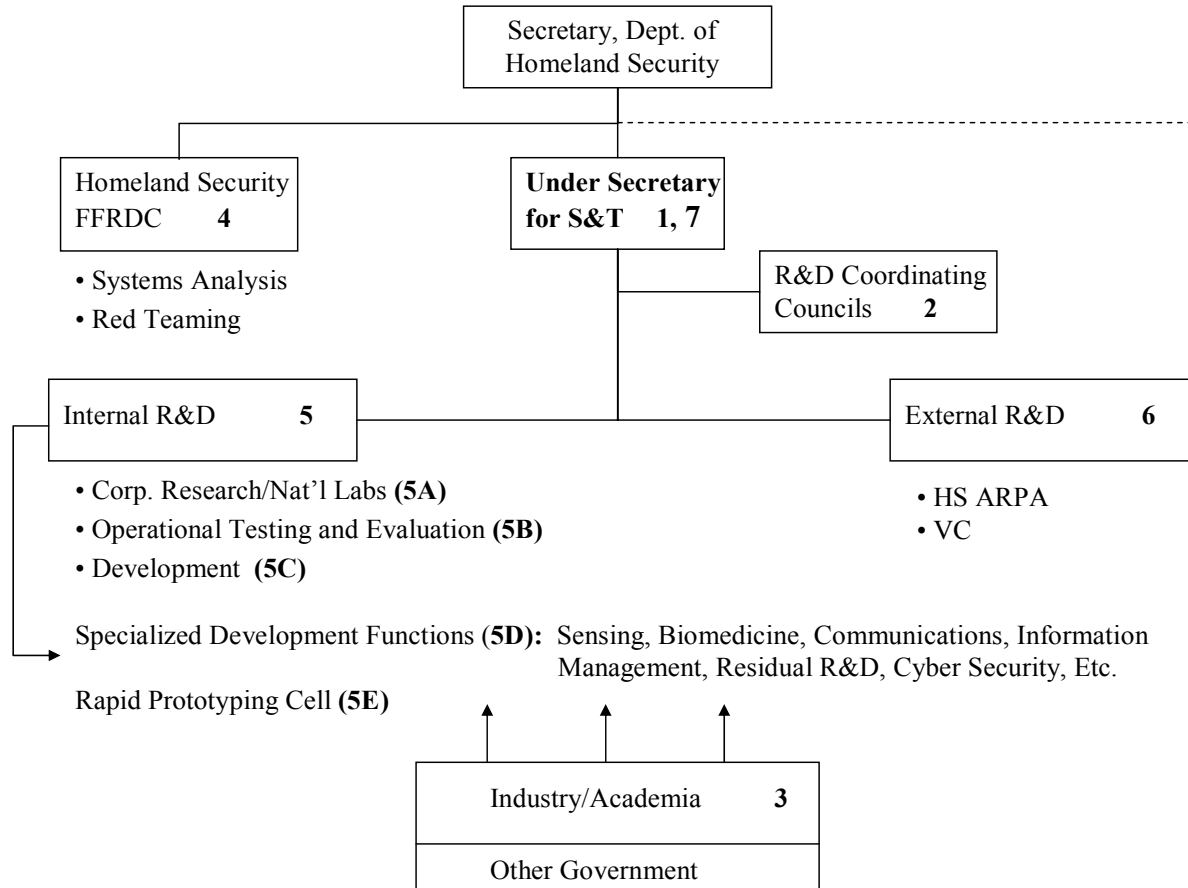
Secretary, Dept. of Homeland Security

Homeland Security FFRDC **4**

• Systems Analysis
• Red Teaming

**Under Secretary for S&T 1, 7**

R&D Coordinating Councils **2**

Internal R&D **5**

• Corp. Research/Nat'l Labs **(5A)**
• Operational Testing and Evaluation **(5B)**
• Development **(5C)**

External R&D **6**

• HS ARPA
• VC

Specialized Development Functions (**5D):** Sensing, Biomedicine, Communications, Information Management, Residual R&D, Cyber Security, Etc.

Rapid Prototyping Cell **(5E)**

Industry/Academia **3**

Other Government